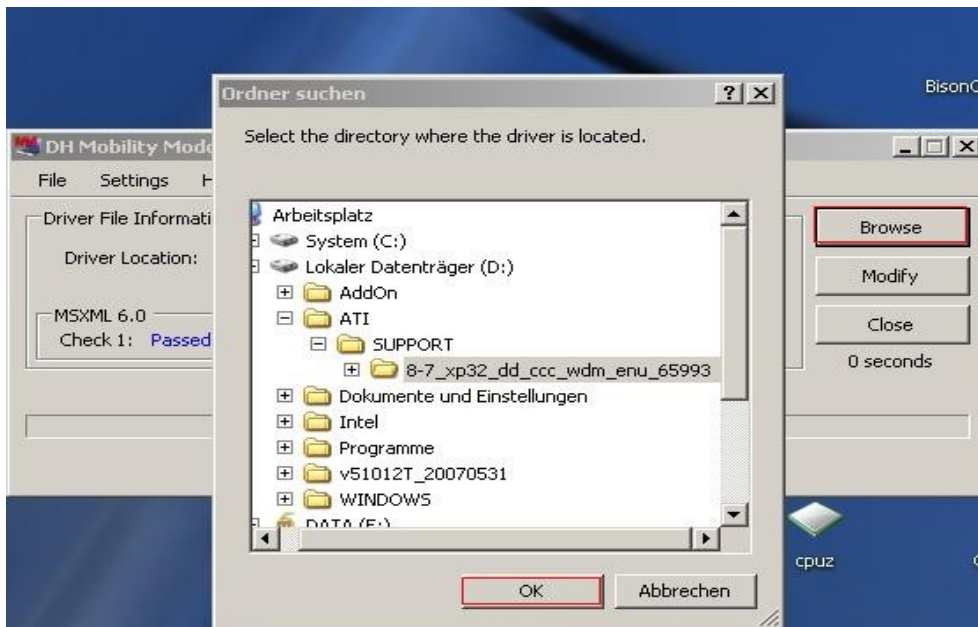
BisonC

DH Mobility Modo

File Settings H

Driver File Informati

Driver Location:

MSXML 6.0

Check 1: Passed

Browse

Modify

Close

0 seconds

Ordner suchen

?| X

Select the directory where the driver is located.

Arbeitsplatz

System (C:)

Lokaler Datenträger (D:)

AddOn

ATI

SUPPORT

8-7_xp32_dd_ccc_wdm_enu_65993

Dokumente und Einstellungen

Intel

Programme

v51012T_20070531

WINDOWS

DATA (E:)

OK

Abbrechen

cpuz